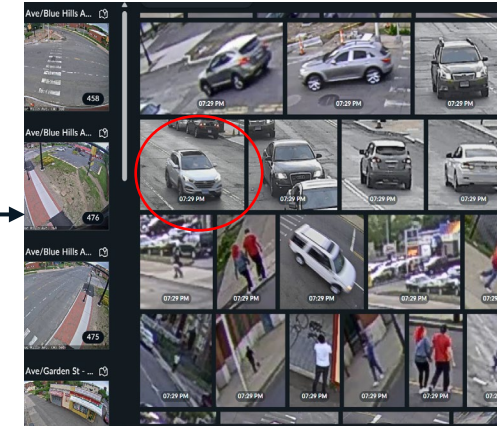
Ave/Blue Hills A...

458

Ave/Blue Hills A...

476

Ave/Blue Hills A...

475

Ave/Garden St - ...

07:29 PM

07:29 PM

07:29 PM

07:29 PM

07:29 PM

07:29 PM

07:29 PM

07:29 PM

07:29 PM

07:29 PM

07:29 PM

07:29 PM

07:29 PM

07:29 PM

07:29 PM

07:29 PM

07:29 PM